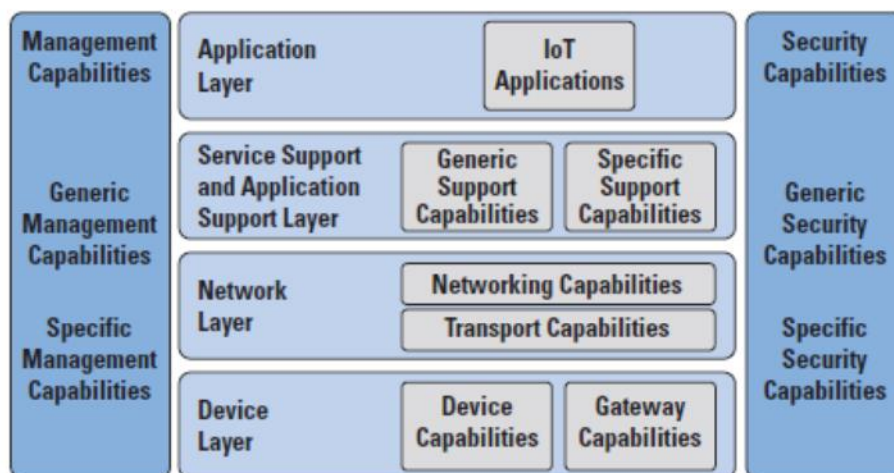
Management Capabilities

Generic Management Capabilities

Specific Management Capabilities

Application Layer

IoT Applications

Service Support and Application Support Layer

Generic Support Capabilities

Specific Support Capabilities

Network Layer

Networking Capabilities

Transport Capabilities

Device Layer

Device Capabilities

Gateway Capabilities

Security Capabilities

Generic Security Capabilities

Specific Security Capabilities